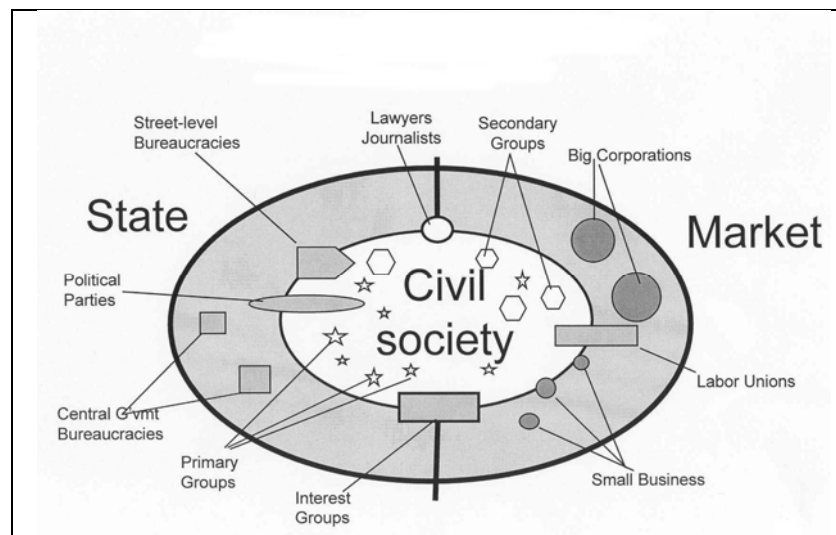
Street-level Bureaucracies

Lawyers Journalists

Secondary Groups

Big Corporations

State

Market

Political Parties

Civil society

Labor Unions

Central G'vmt Bureaucracies

Primary Groups

Interest Groups

Small Business